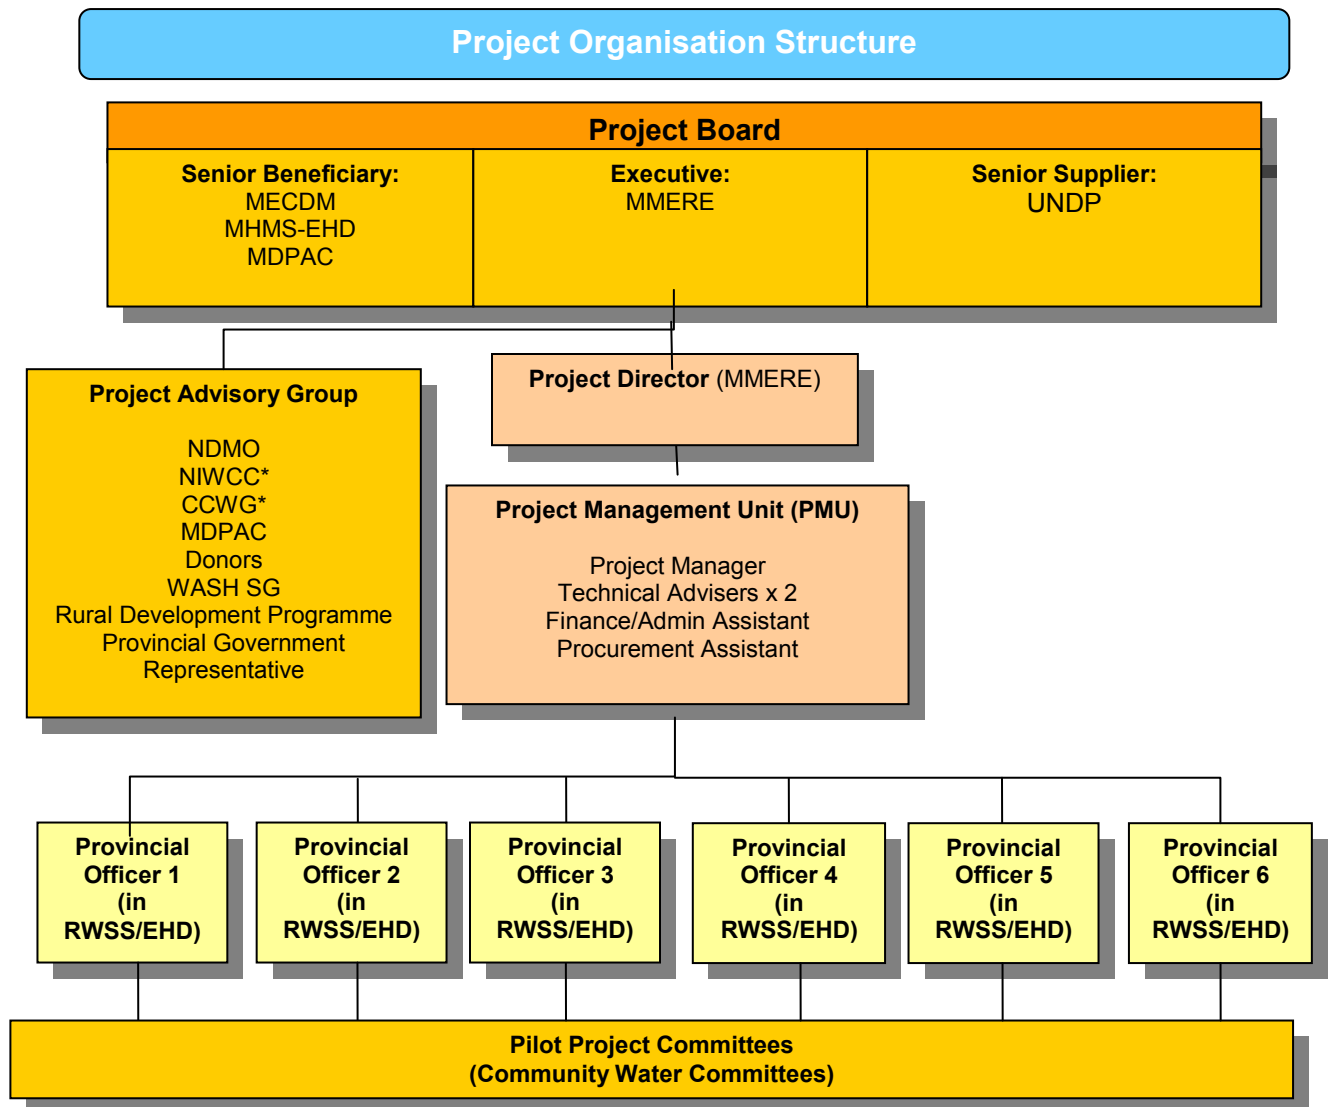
Project Organisation Structure

Project Board

Senior Beneficiary:
MECDM
MHMS-EHD
MDPAC

Executive:
MMERE

Senior Supplier:
UNDP

Project Advisory Group

NDMO
NIWCC*
CCWG*
MDPAC
Donors
WASH SG
Rural Development Programme
Provincial Government Representative

Project Director (MMERE)

Project Management Unit (PMU)

Project Manager
Technical Advisers x 2
Finance/Admin Assistant
Procurement Assistant

Provincial Officer 1 (in RWSS/EHD)

Provincial Officer 2 (in RWSS/EHD)

Provincial Officer 3 (in RWSS/EHD)

Provincial Officer 4 (in RWSS/EHD)

Provincial Officer 5 (in RWSS/EHD)

Provincial Officer 6 (in RWSS/EHD)

Pilot Project Committees
(Community Water Committees)